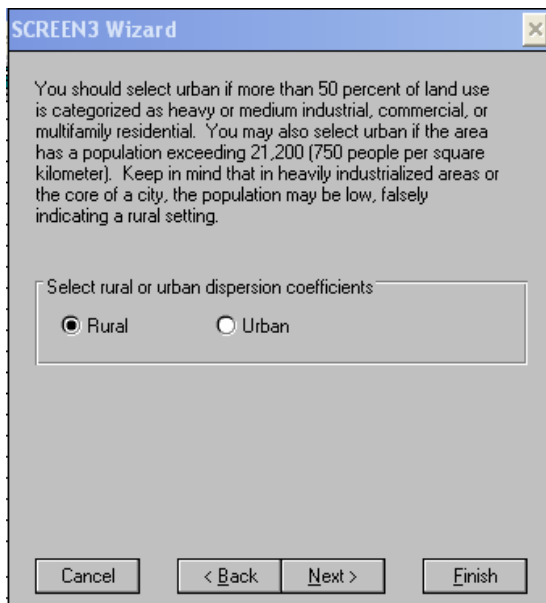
SCREEN3 Wizard

You should select urban if more than 50 percent of land use is categorized as heavy or medium industrial, commercial, or multifamily residential. You may also select urban if the area has a population exceeding 21,200 (750 people per square kilometer). Keep in mind that in heavily industrialized areas or the core of a city, the population may be low, falsely indicating a rural setting.

Select rural or urban dispersion coefficients

Rural

Urban

Cancel

< Back

Next >

Finish